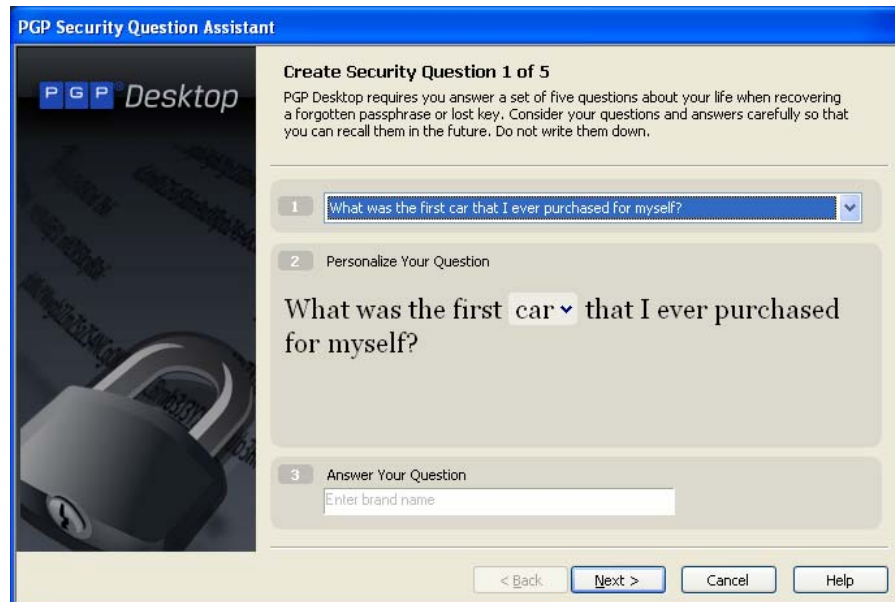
PGP Security Question Assistant

PGP® Desktop

Create Security Question 1 of 5

PGP Desktop requires you answer a set of five questions about your life when recovering a forgotten passphrase or lost key. Consider your questions and answers carefully so that you can recall them in the future. Do not write them down.

1 What was the first car that I ever purchased for myself?

2 Personalize Your Question

What was the first car that I ever purchased for myself?

3 Answer Your Question

Enter brand name

< Back | Next > | Cancel | Help